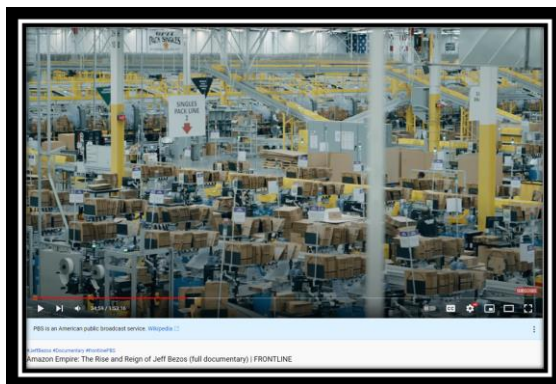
SINGLES PACK LINE 1

34:24 / 1:52:18

PBS is an American public broadcast service. Wikipedia

#JeffBezos #Documentary #FrontlinePBS

Amazon Empire: The Rise and Reign of Jeff Bezos (full documentary) | FRONTLINE